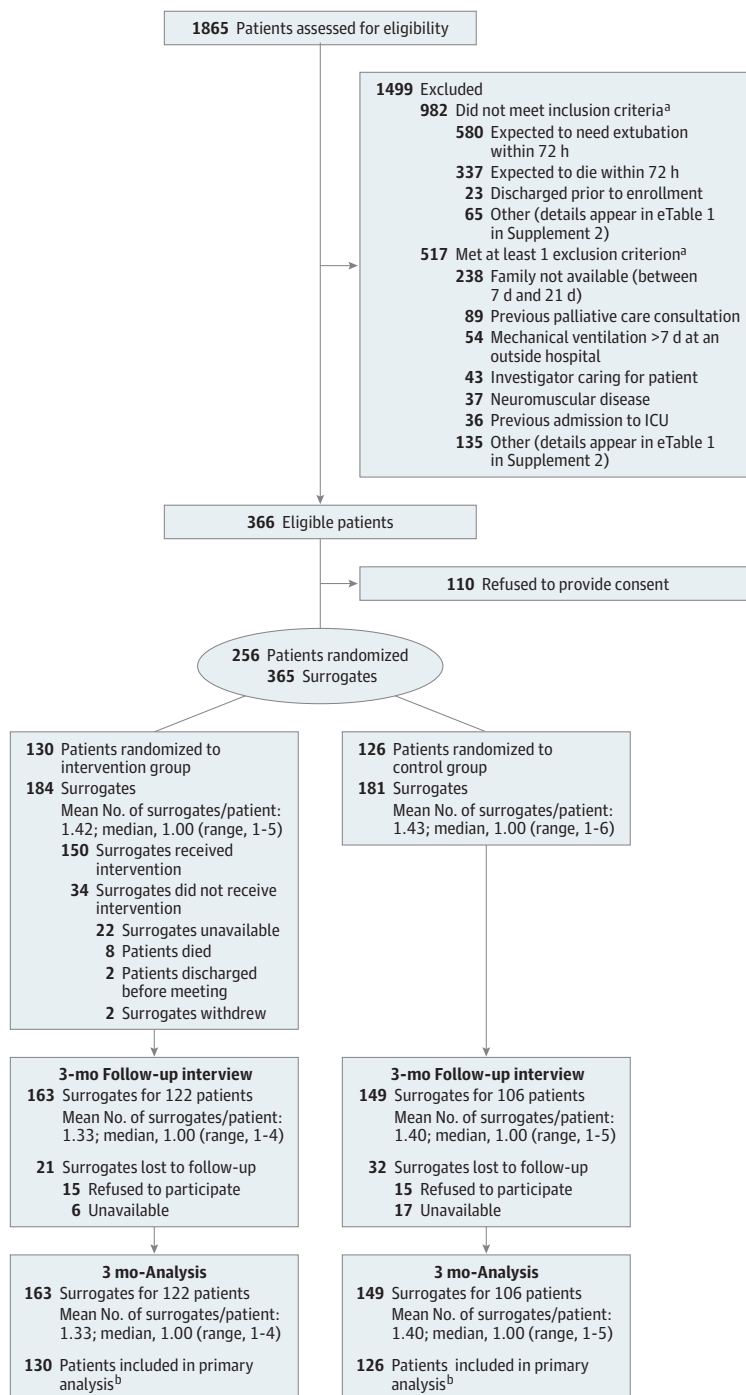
**1865** Patients assessed for eligibility

**1499** Excluded
**982** Did not meet inclusion criteria$^a$
**580** Expected to need extubation within 72 h
**337** Expected to die within 72 h
**23** Discharged prior to enrollment
**65** Other (details appear in eTable 1 in Supplement 2)
**517** Met at least 1 exclusion criterion$^a$
**238** Family not available (between 7 d and 21 d)
**89** Previous palliative care consultation
**54** Mechanical ventilation >7 d at an outside hospital
**43** Investigator caring for patient
**37** Neuromuscular disease
**36** Previous admission to ICU
**135** Other (details appear in eTable 1 in Supplement 2)

**366** Eligible patients

**110** Refused to provide consent

**256** Patients randomized
**365** Surrogates

**130** Patients randomized to intervention group
**184** Surrogates
Mean No. of surrogates/patient: 1.42; median, 1.00 (range, 1-5)
**150** Surrogates received intervention
**34** Surrogates did not receive intervention
**22** Surrogates unavailable
**8** Patients died
**2** Patients discharged before meeting
**2** Surrogates withdrew

**126** Patients randomized to control group
**181** Surrogates
Mean No. of surrogates/patient: 1.43; median, 1.00 (range, 1-6)

**3-mo Follow-up interview**
**163** Surrogates for 122 patients
Mean No. of surrogates/patient: 1.33; median, 1.00 (range, 1-4)
**21** Surrogates lost to follow-up
**15** Refused to participate
**6** Unavailable

**3-mo Follow-up interview**
**149** Surrogates for 106 patients
Mean No. of surrogates/patient: 1.40; median, 1.00 (range, 1-5)
**32** Surrogates lost to follow-up
**15** Refused to participate
**17** Unavailable

**3 mo-Analysis**
**163** Surrogates for 122 patients
Mean No. of surrogates/patient: 1.33; median, 1.00 (range, 1-4)
**130** Patients included in primary analysis$^b$

**3 mo-Analysis**
**149** Surrogates for 106 patients
Mean No. of surrogates/patient: 1.40; median, 1.00 (range, 1-5)
**126** Patients included in primary analysis$^b$